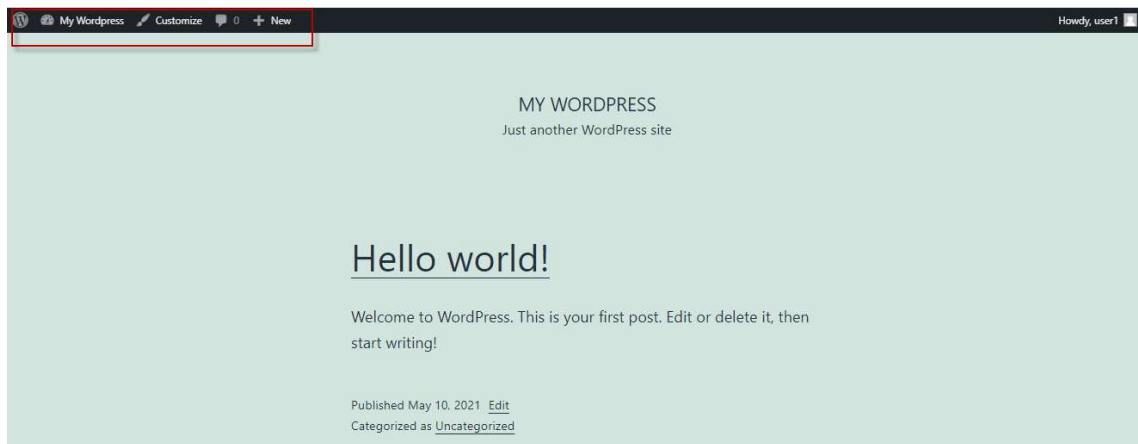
My Wordpress Customize 0 + New

Howdy, user1

MY WORDPRESS

Just another WordPress site

Hello world!

Welcome to WordPress. This is your first post. Edit or delete it, then start writing!

Published May 10, 2021 Edit

Categorized as Uncategorized